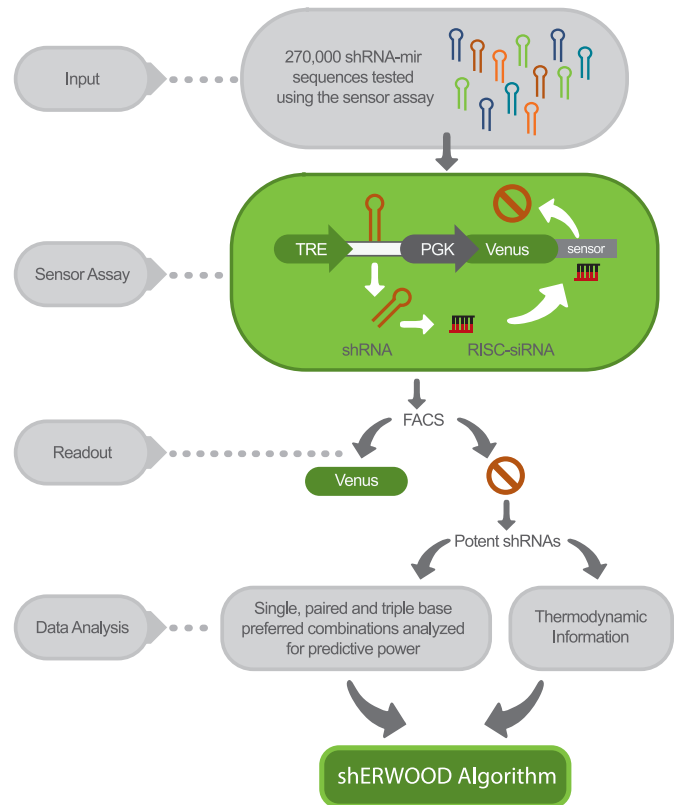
Input

270,000 shRNA-mir sequences tested using the sensor assay

Sensor Assay

TRE

PGK

Venus

sensor

shRNA

RISC-siRNA

Readout

FACS

Venus

Potent shRNAs

Data Analysis

Single, paired and triple base preferred combinations analyzed for predictive power

Thermodynamic Information

shERWOOD Algorithm